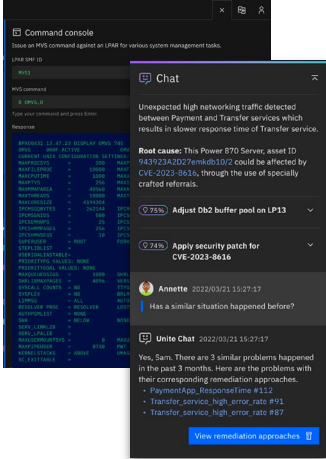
Command console

Issue an MVS command against an LPAR for various system management tasks.

LPAR SMF ID

MVS1

MVS command

D OMVS,O

Type your command and press Enter.

Response

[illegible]

Chat

Unexpected high networking traffic detected between Payment and Transfer services which results in slower response time of Transfer service.

Root cause: This Power 870 Server, asset ID 943923A2D27emkdb10/2 could be affected by CVE-2023-8616, through the use of specially crafted referrals.

75% Adjust Db2 buffer pool on LP13

74% Apply security patch for CVE-2023-8616

Annette 2022/03/21 15:27:17

Has a similar situation happened before?

Unite Chat 2022/03/21 15:27:17

Yes, Sam. There are 3 similar problems happened in the past 3 months. Here are the problems with their corresponding remediation approaches.

• PaymentApp_ResponseTime #112
• Transfer_service_high_error_rate #91
• Transfer_service_high_error_rate #87

View remediation approaches